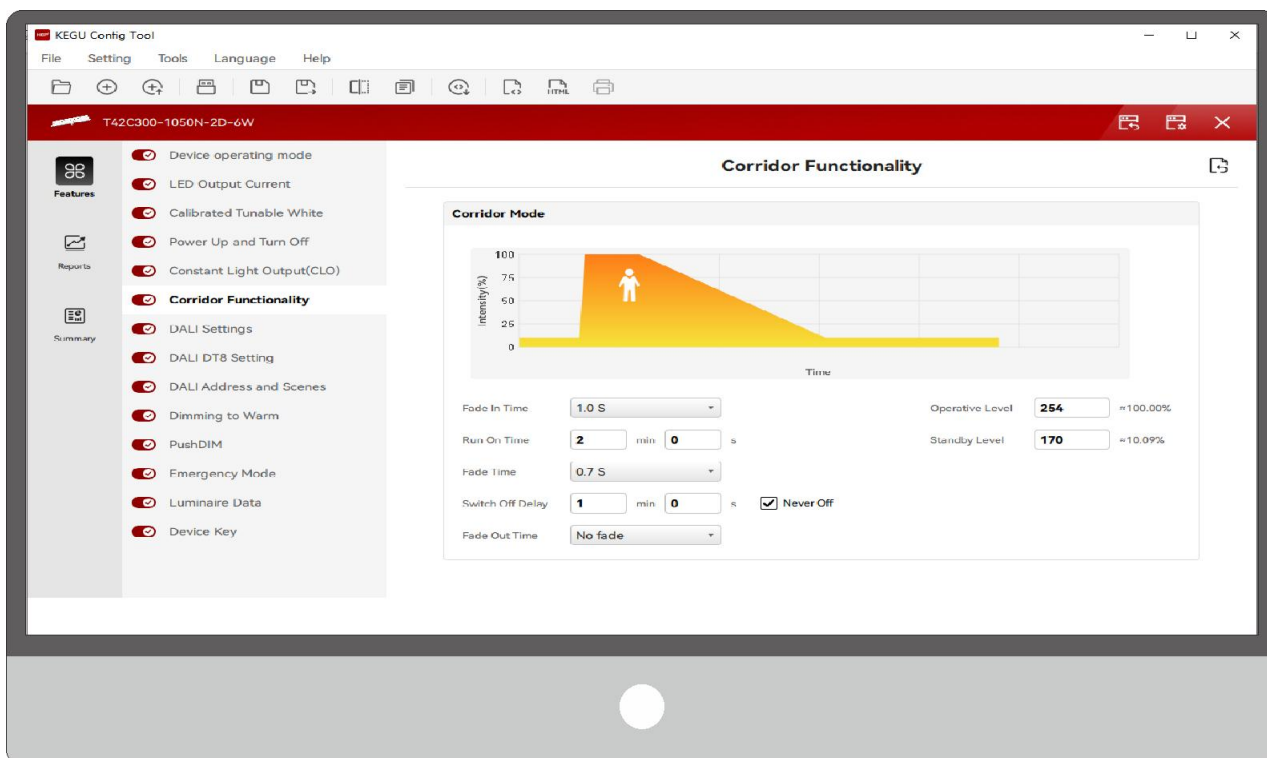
KEGU Config Tool

File Setting Tools Language Help

T42C300-1050N-2D-6W

Features

Reports

Summary

Device operating mode
LED Output Current
Calibrated Tunable White
Power Up and Turn Off
Constant Light Output(CLO)
Corridor Functionality
DALI Settings
DALI DT8 Setting
DALI Address and Scenes
Dimming to Warm
PushDIM
Emergency Mode
Luminaire Data
Device Key

Corridor Functionality

Corridor Mode

100
75
50
25
0
Intensity(%)
Time

Fade In Time 1.0 S
Run On Time 2 min 0 s
Fade Time 0.7 S
Switch Off Delay 1 min 0 s Never Off
Fade Out Time No fade

Operative Level 254 ≈100.00%
Standby Level 170 ≈10.09%